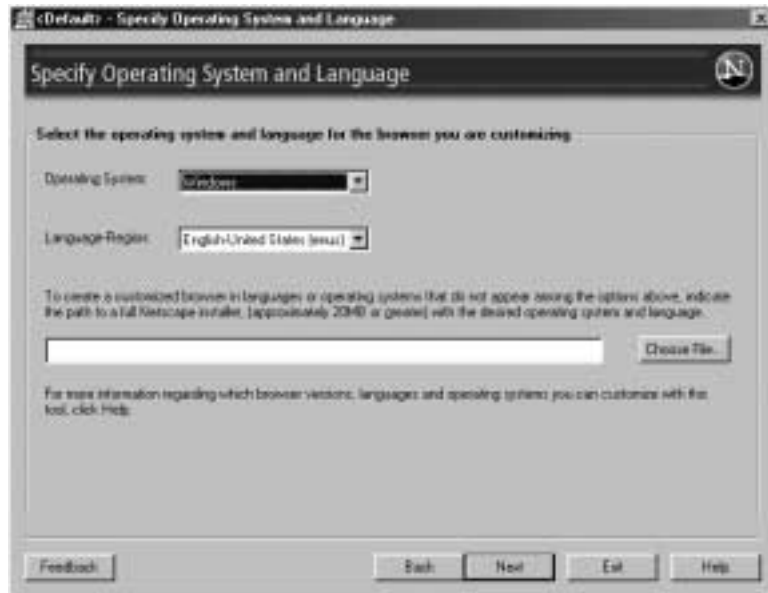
<Default> - Specify Operating System and Language

Specify Operating System and Language

Select the operating system and language for the browser you are customizing

Operating System: Windows

Language-Region: English-United States (enus)

To create a customized browser in languages or operating systems that do not appear among the options above, indicate the path to a full Netscape installer, (approximately 20MB or greater) with the desired operating system and language.

Choose File...

For more information regarding which browser versions, languages and operating systems you can customize with this tool, click Help.

Feedback

Back

Next

Exit

Help